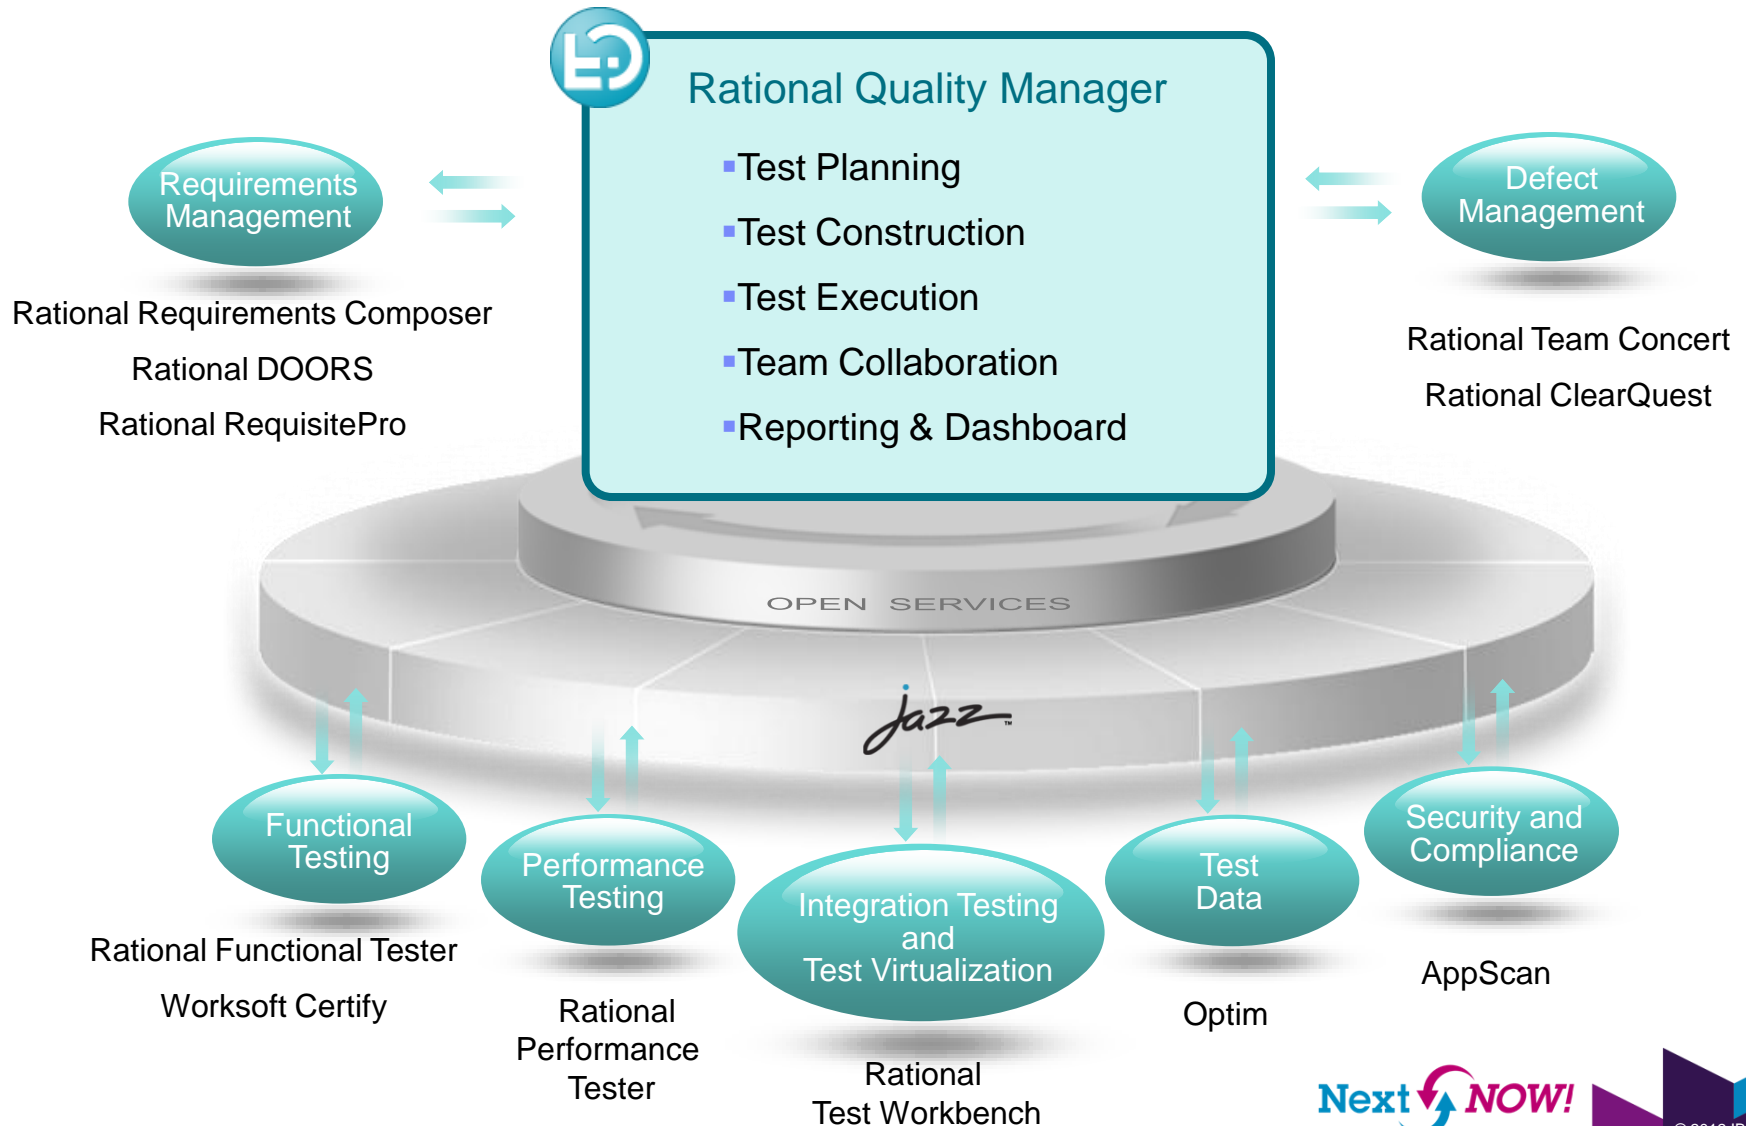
Rational Quality Manager

▪Test Planning
▪Test Construction
▪Test Execution
▪Team Collaboration
▪Reporting & Dashboard

Requirements Management

Rational Requirements Composer
Rational DOORS
Rational RequisitePro

Defect Management

Rational Team Concert
Rational ClearQuest

OPEN SERVICES

Jazz™

Functional Testing

Rational Functional Tester
Worksoft Certify

Performance Testing

Rational Performance Tester

Integration Testing and Test Virtualization

Rational Test Workbench

Test Data

Optim

Security and Compliance

AppScan

Next NOW!